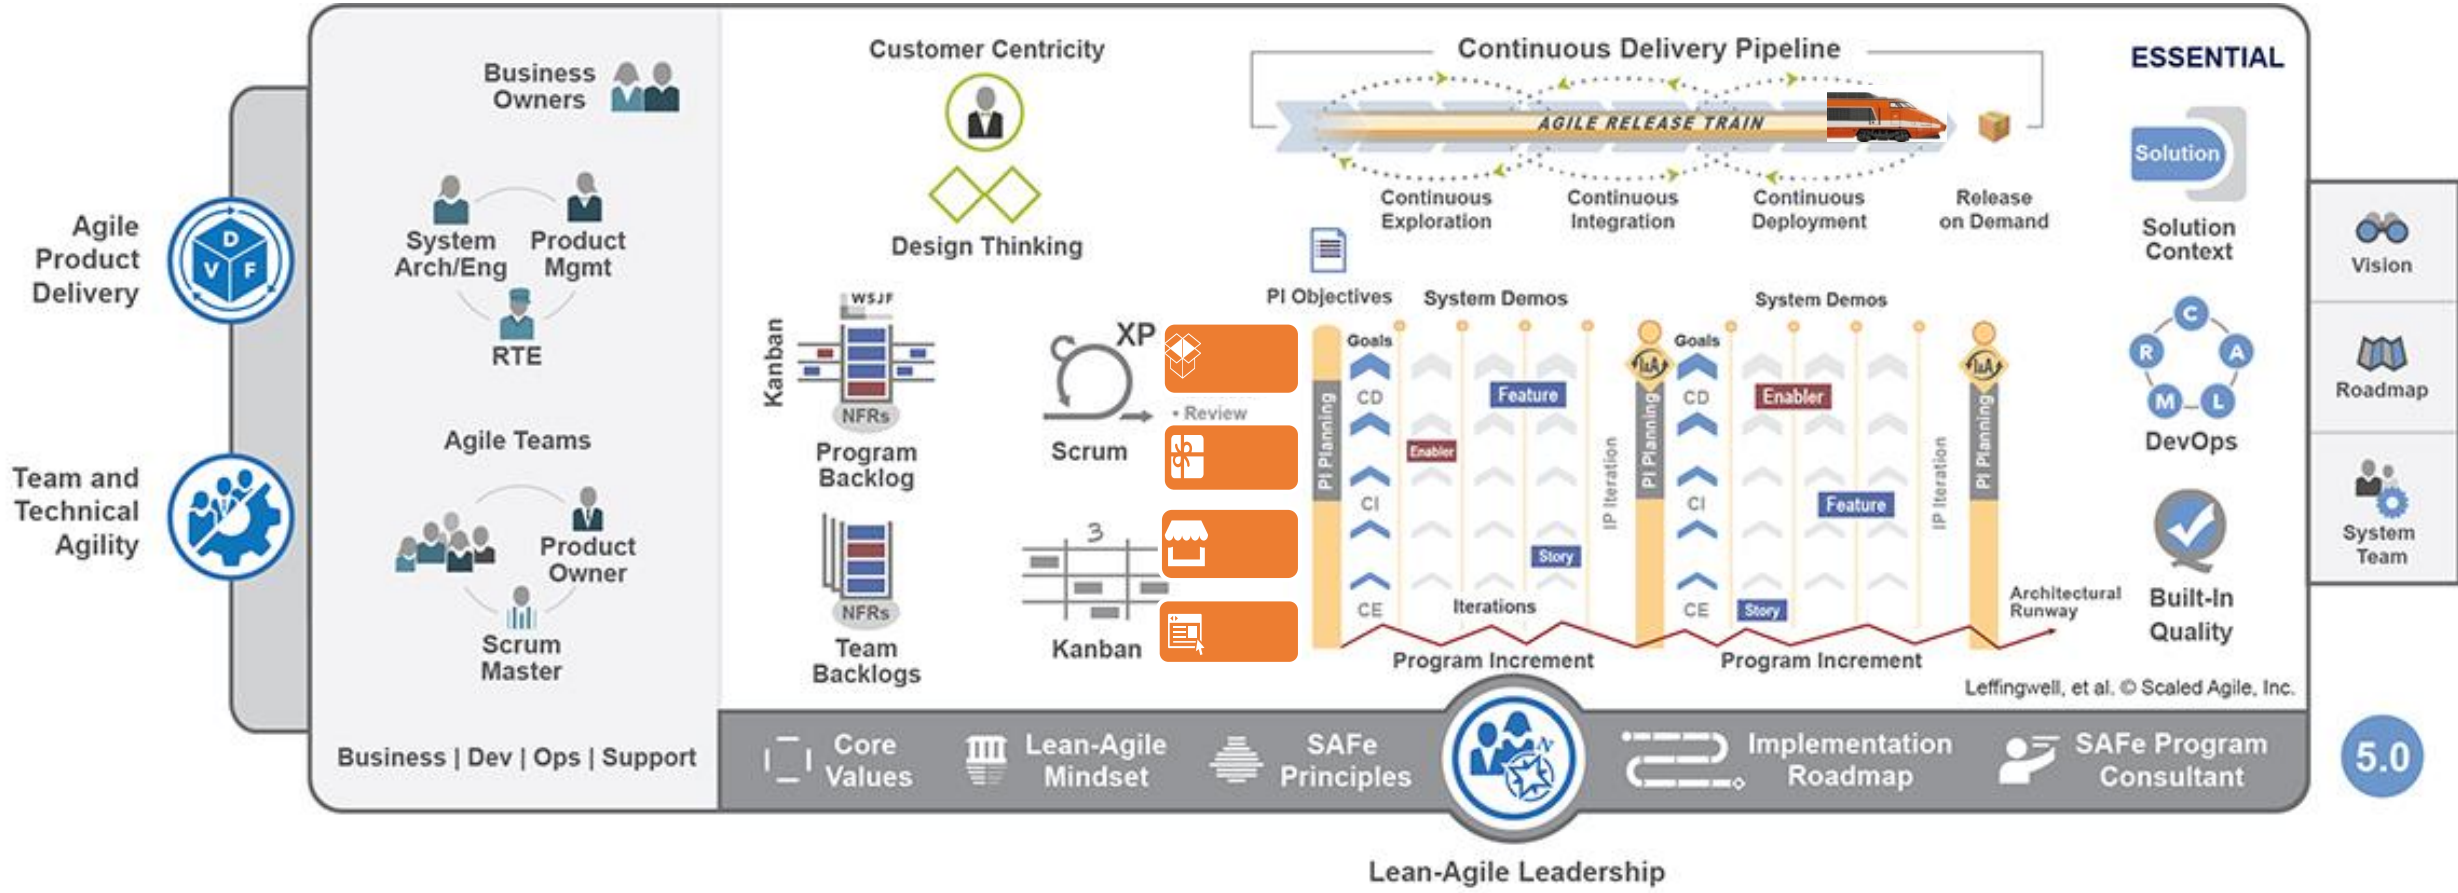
Agile Product Delivery

D V F

Team and Technical Agility

Business Owners

System Arch/Eng

Product Mgmt

RTE

Agile Teams

Product Owner

Scrum Master

Business | Dev | Ops | Support

Customer Centricity

Design Thinking

Continuous Delivery Pipeline

AGILE RELEASE TRAIN

Continuous Exploration

Continuous Integration

Continuous Deployment

Release on Demand

ESSENTIAL

Solution

Solution Context

Kanban

WSJF

NFRs

Program Backlog

NFRs

Team Backlogs

XP

Scrum

• Review

3

Kanban

PI Objectives

System Demos

System Demos

Goals

CD

CI

CE

PI Planning

Enabler

Feature

Story

Iterations

IP Iteration

I&A

Goals

CD

CI

CE

PI Planning

Enabler

Feature

Story

IP Iteration

I&A

PI Planning

Architectural Runway

Program Increment

Program Increment

C

R

A

M

L

DevOps

Built-In Quality

Vision

Roadmap

System Team

Leffingwell, et al. © Scaled Agile, Inc.

Core Values

Lean-Agile Mindset

SAFe Principles

Implementation Roadmap

SAFe Program Consultant

5.0

Lean-Agile Leadership